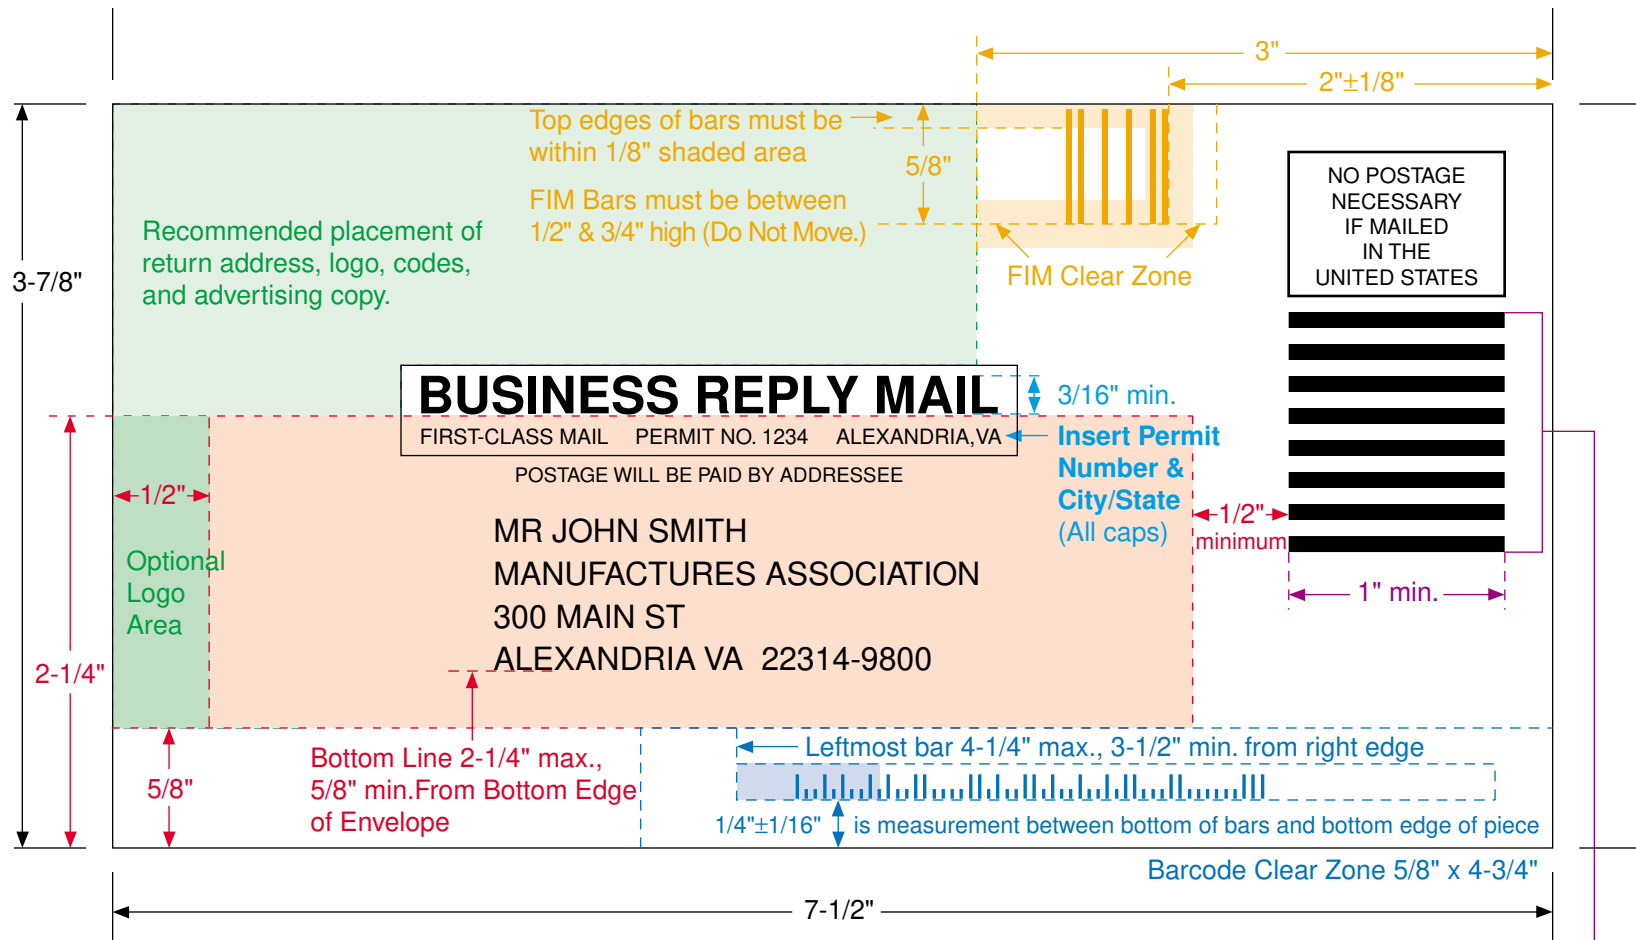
3"

2"±1/8"

Top edges of bars must be within 1/8" shaded area

5/8"

FIM Bars must be between 1/2" & 3/4" high (Do Not Move.)

FIM Clear Zone

NO POSTAGE NECESSARY IF MAILED IN THE UNITED STATES

3-7/8"

Recommended placement of return address, logo, codes, and advertising copy.

BUSINESS REPLY MAIL

3/16" min.

FIRST-CLASS MAIL PERMIT NO. 1234 ALEXANDRIA, VA

Insert Permit Number & City/State (All caps)

POSTAGE WILL BE PAID BY ADDRESSEE

1/2"

1/2" minimum

Optional Logo Area

MR JOHN SMITH
MANUFACTURES ASSOCIATION
300 MAIN ST
ALEXANDRIA VA 22314-9800

1" min.

2-1/4"

Leftmost bar 4-1/4" max., 3-1/2" min. from right edge

5/8"

Bottom Line 2-1/4" max., 5/8" min.From Bottom Edge of Envelope

1/4"±1/16" is measurement between bottom of bars and bottom edge of piece

Barcode Clear Zone 5/8" x 4-3/4"

7-1/2"